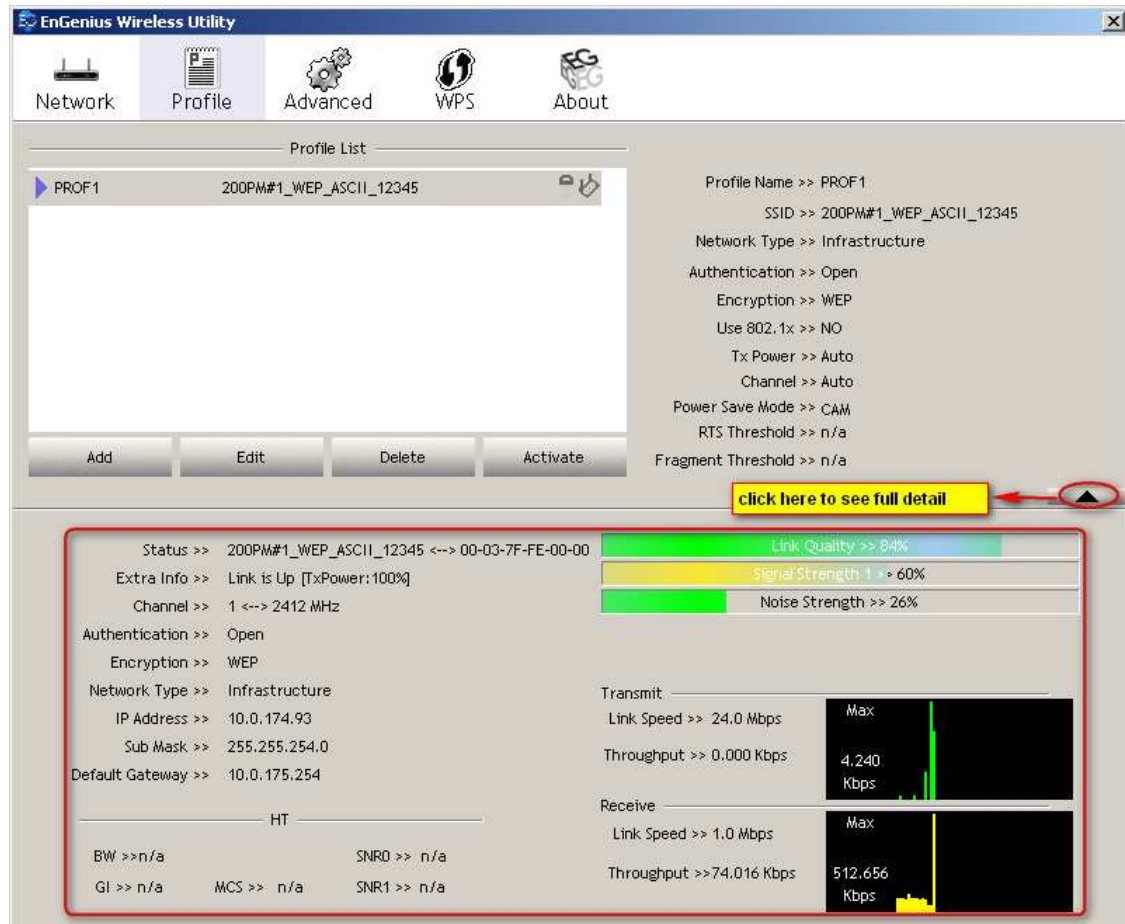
EnGenius Wireless Utility

Network Profile Advanced WPS About

Profile List

PROF1 200PM#1_WEP_ASCII_12345

Add Edit Delete Activate

Profile Name >> PROF1
SSID >> 200PM#1_WEP_ASCII_12345
Network Type >> Infrastructure
Authentication >> Open
Encryption >> WEP
Use 802.1x >> NO
Tx Power >> Auto
Channel >> Auto
Power Save Mode >> CAM
RTS Threshold >> n/a
Fragment Threshold >> n/a

click here to see full detail

Status >> 200PM#1_WEP_ASCII_12345 <--> 00-03-7F-FE-00-00
Extra Info >> Link is Up [TxPower:100%]
Channel >> 1 <--> 2412 MHz
Authentication >> Open
Encryption >> WEP
Network Type >> Infrastructure
IP Address >> 10.0.174.93
Sub Mask >> 255.255.254.0
Default Gateway >> 10.0.175.254

HT

BW >>n/a
GI >> n/a MCS >> n/a
SNR0 >> n/a
SNR1 >> n/a

Link Quality >> 84%
Signal Strength 1 >> 60%
Noise Strength >> 26%

Transmit
Link Speed >> 24.0 Mbps
Throughput >> 0.000 Kbps
Max
4.240
Kbps

Receive
Link Speed >> 1.0 Mbps
Throughput >>74.016 Kbps
Max
512.656
Kbps